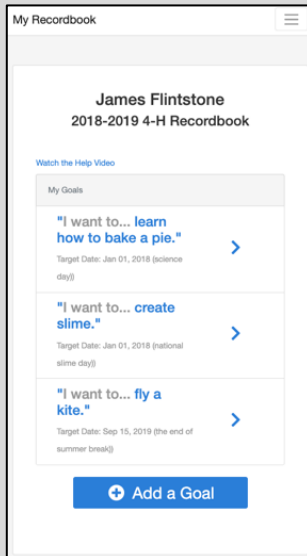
My Recordbook

James Flintstone
2018-2019 4-H Recordbook

Watch the Help Video

My Goals

"I want to... learn how to bake a pie."
Target Date: Jan 01, 2018 (science day))

"I want to... create slime."
Target Date: Jan 01, 2018 (national slime day))

"I want to... fly a kite."
Target Date: Sep 15, 2019 (the end of summer break))

Add a Goal